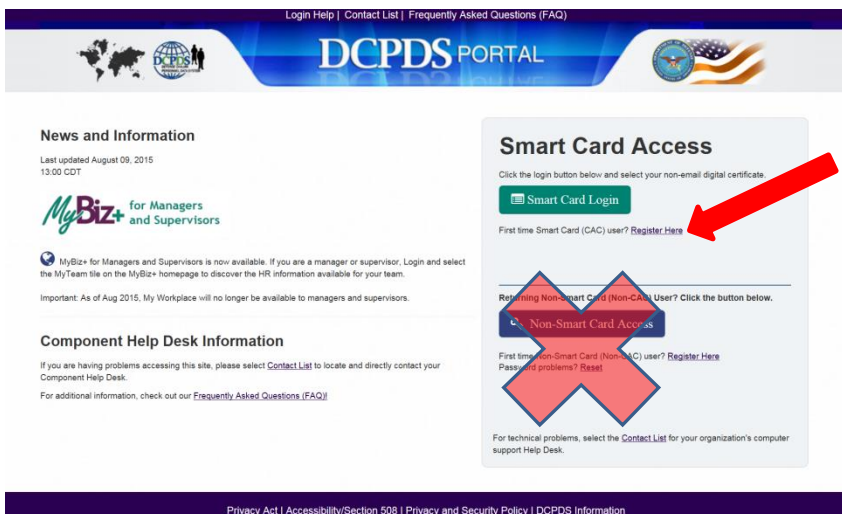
Login Help | Contact List | Frequently Asked Questions (FAQ)

DCPDS DCPDS PORTAL

News and Information

Last updated August 09, 2015
13:00 CDT

MyBiz+ for Managers and Supervisors

MyBiz+ for Managers and Supervisors is now available. If you are a manager or supervisor, Login and select the MyTeam tile on the MyBiz+ homepage to discover the HR information available for your team.

Important: As of Aug 2015, My Workplace will no longer be available to managers and supervisors.

Component Help Desk Information

If you are having problems accessing this site, please select Contact List to locate and directly contact your Component Help Desk.

For additional information, check out our Frequently Asked Questions (FAQ)!

Smart Card Access

Click the login button below and select your non-email digital certificate.

Smart Card Login

First time Smart Card (CAC) user? Register Here

Returning Non-Smart Card (Non-CAC) User? Click the button below.

Non-Smart Card Access

First time Non-Smart Card (Non-CAC) user? Register Here
Password problems? Reset

For technical problems, select the Contact List for your organization's computer support Help Desk.

Privacy Act | Accessibility/Section 508 | Privacy and Security Policy | DCPDS Information